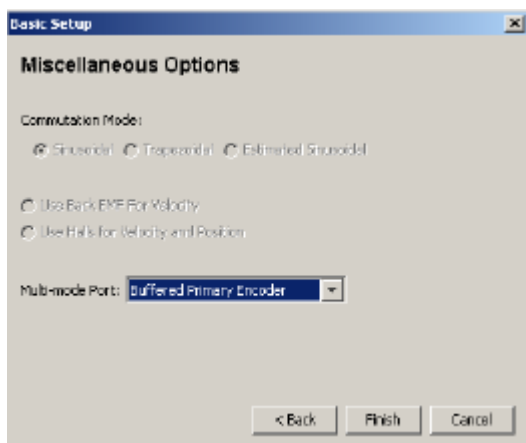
Basic Setup

Miscellaneous Options

Commutation Mode:

Sinusoidal Trapezoidal Estimated Sinusoidal

Use Back EMF For Velocity

Use Halls for Velocity and Position

Multi-mode Port: Buffered Primary Encoder

< Back Finish Cancel